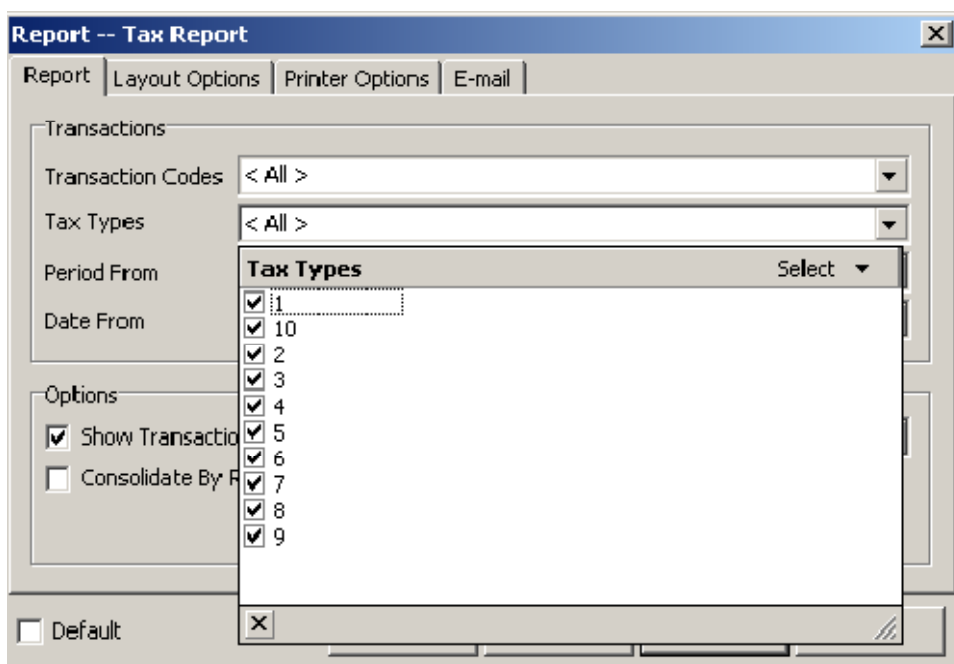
Report -- Tax Report
X
Report | Layout Options | Printer Options | E-mail

Transactions
Transaction Codes < All >
Tax Types < All >
Period From
Date From

Tax Types Select
1
10
2
3
4
5
6
7
8
9
X

Options
Show Transactio
Consolidate By R

Default